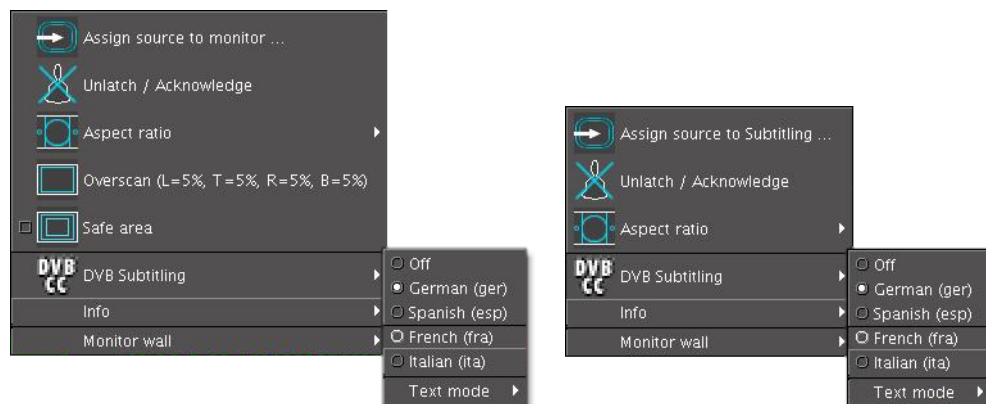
Assign source to monitor ...
Unlatch / Acknowledge
Aspect ratio
Overscan (L=5%, T=5%, R=5%, B=5%)
Safe area
DVB CC DVB Subtitling
Info
Monitor wall

Off
German (ger)
Spanish (esp)
French (fra)
Italian (ita)
Text mode

Assign source to Subtitling ...
Unlatch / Acknowledge
Aspect ratio
DVB CC DVB Subtitling
Info
Monitor wall

Off
German (ger)
Spanish (esp)
French (fra)
Italian (ita)
Text mode